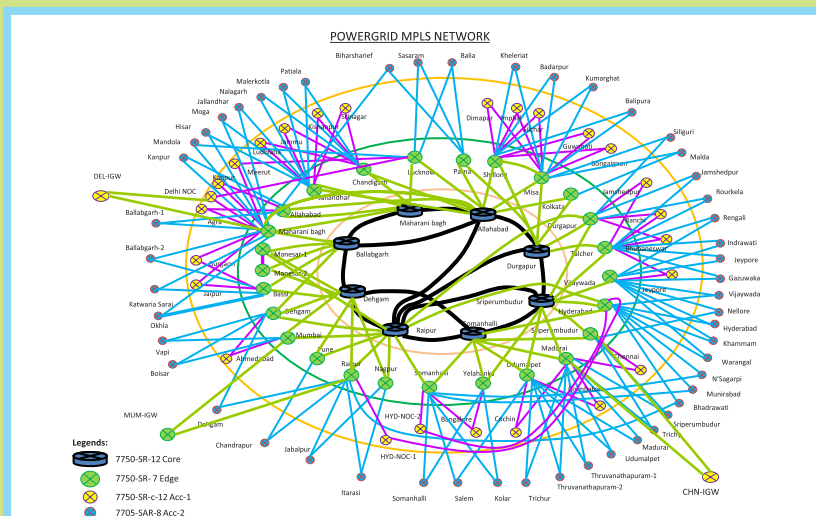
POWERGRID MPLS NETWORK

Biharsharief
Sasaram
Balia
Kheleriat
Badarpur
Kumarghat
Malerkotla
Patiala
Nalagarh
Jallandhar
Moga
Srinagar
Dimapur
Imphal
Silchar
Balipura
Hisar
Kishanpur
Jammu
Guwahati
Siliguri
Mandola
Kanpur
Ludhiana
Bongaigaon
Malda
Meerut
Lucknow
Patna
Shillong
Jamshedpur
DEL-IGW
Kaithal
Chandigarh
Misa
Jamshedpur
Rourkela
Delhi NOC
Jalandhar
Kolkata
Ballabgarh-1
Agra
Allahabad
Maharani bagh
Allahabad
Ranchi
Rengali
Maharani bagh
Durgapur
Bhubaneswar
Indrawati
Ballabgarh-2
Manesar-1
Ballabgarh
Durgapur
Talcher
Jeypore
Gurgaon
Manesar-2
Gazuwaka
Jaipur
Bassi
Vijaywada
Jeypore
Vijaywada
Dehgam
Sriperumbudur
Katwaria Sarai
Dehgam
Hyderabad
Nellore
Okhla
Mumbai
Somanhalli
Hyderabad
Raipur
Sriperumbudur
Khammam
Vapi
Ahmedabad
Pune
Madurai
Warangal
Raipur
Chennai
Boisar
Nagpur
Somanhalli
Yelahanka
Udumalpet
N'Sagarpi
Munirabad
Cochin
Bhadrawati
MUM-IGW
HYD-NOC-2
Bangalore
Cochin
Sriperumbudur
Dehgam
Trichy
Madurai
Chandrapur
Jabalpur
HYD-NOC-1
Udumalpet
Thruvanathapuram-1
Thruvanathapuram-2
Itarasi
Somanhalli
Salem
Kolar
Trichur
CHN-IGW

Legends:
7750-SR-12 Core
7750-SR- 7 Edge
7750-SR-c-12 Acc-1
7705-SAR-8 Acc-2